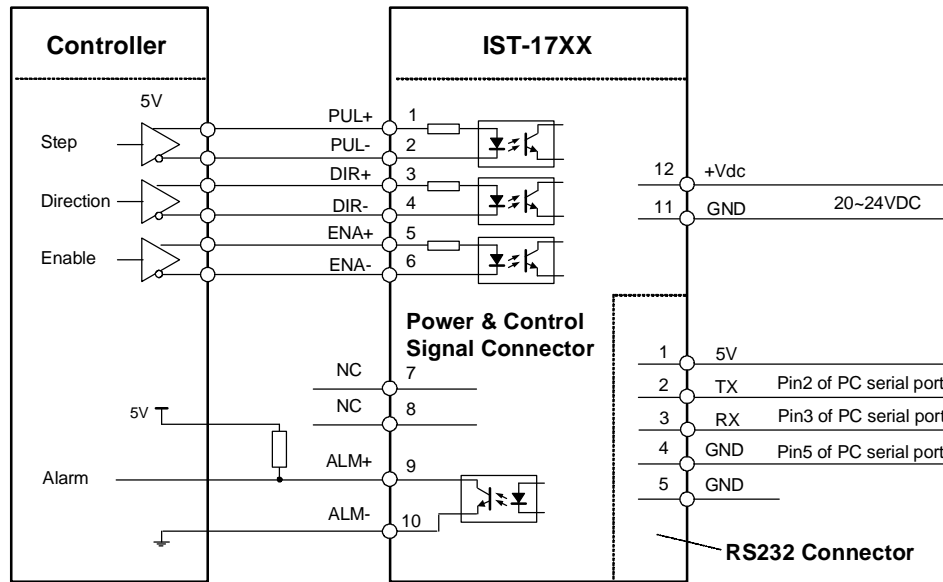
Controller

IST-17XX

5V

Step

Direction

Enable

PUL+ 1
PUL- 2
DIR+ 3
DIR- 4
ENA+ 5
ENA- 6

12 +Vdc
11 GND 20~24VDC

Power & Control Signal Connector

NC 7
NC 8

5V

ALM+ 9
Alarm
ALM- 10

1 5V
2 TX Pin2 of PC serial port
3 RX Pin3 of PC serial port
4 GND Pin5 of PC serial port
5 GND

RS232 Connector